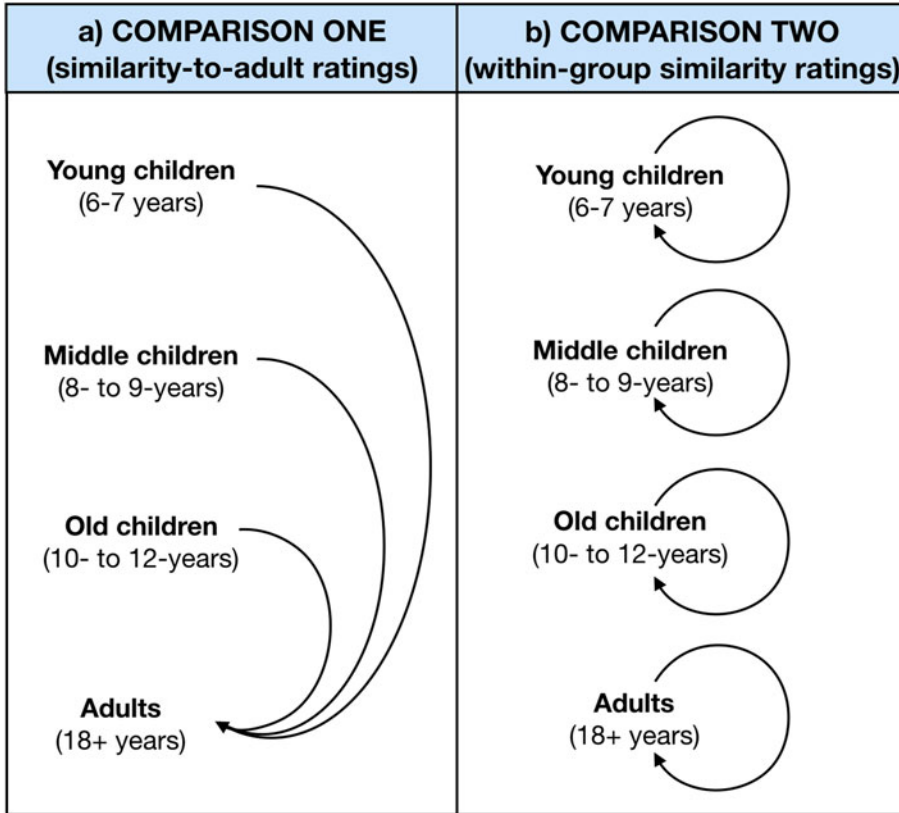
a) COMPARISON ONE
(similarity-to-adult ratings)

b) COMPARISON TWO
(within-group similarity ratings)

Young children
(6-7 years)

Middle children
(8- to 9-years)

Old children
(10- to 12-years)

Adults
(18+ years)

Young children
(6-7 years)

Middle children
(8- to 9-years)

Old children
(10- to 12-years)

Adults
(18+ years)